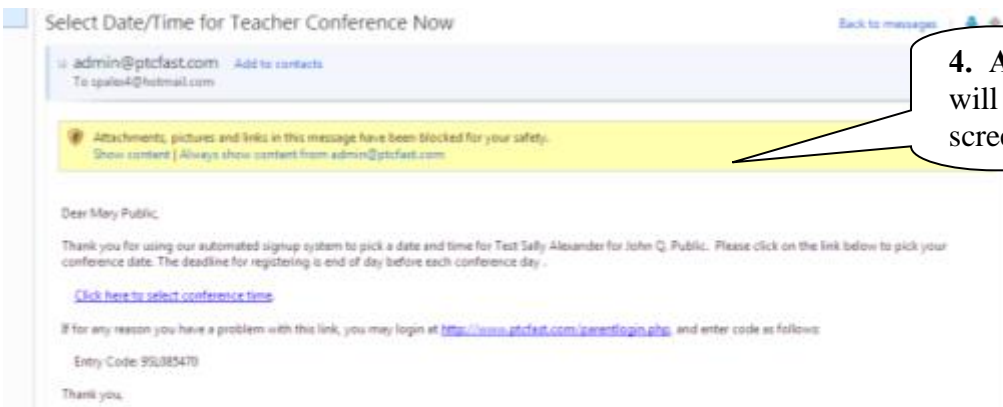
Select Date/Time for Teacher Conference Now

Back to messages

admin@ptcfast.com Add to contacts
To spales4@hotmail.com

4. A
will
scre

Attachments, pictures and links in this message have been blocked for your safety.
Show content | Always show content from admin@ptcfast.com

Dear Mary Public,

Thank you for using our automated signup system to pick a date and time for Test Sally Alexander for John Q. Public. Please click on the link below to pick your conference date. The deadline for registering is end of day before each conference day .

Click here to select conference time.

If for any reason you have a problem with this link, you may login at http://www.ptcfast.com/parentlogin.php, and enter code as follows:

Entry Code: 950385470

Thank you,